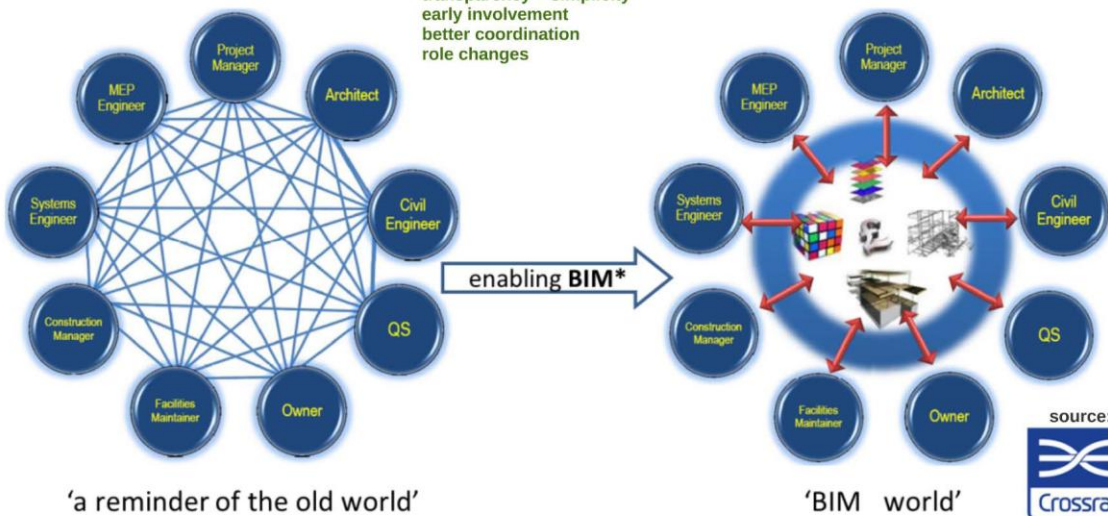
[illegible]
early involvement
better coordination
role changes

Project Manager

MEP Engineer

Architect

Systems Engineer

Civil Engineer

Construction Manager

QS

Facilities Maintainer

Owner

enabling **BIM***

Project Manager

MEP Engineer

Architect

Systems Engineer

Civil Engineer

Construction Manager

QS

Facilities Maintainer

Owner

source:

Crossra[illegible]

'a reminder of the old world'

'BIM world'